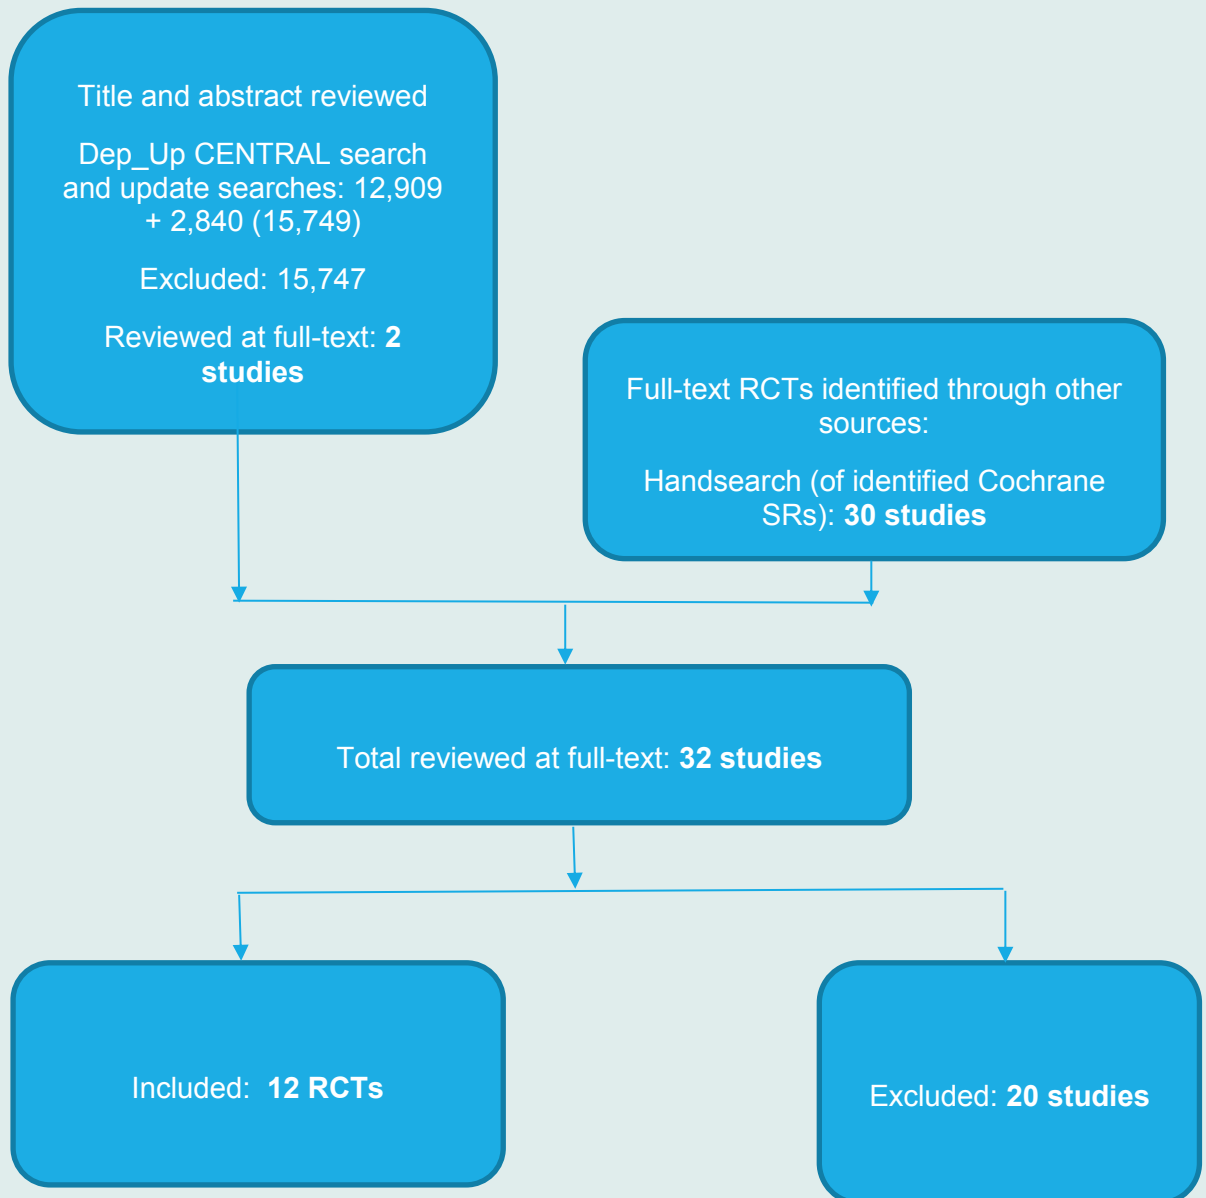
Title and abstract reviewed

Dep_Up CENTRAL search and update searches: 12,909 + 2,840 (15,749)

Excluded: 15,747

Reviewed at full-text: 2 studies

Full-text RCTs identified through other sources:

Handsearch (of identified Cochrane SRs): 30 studies

Total reviewed at full-text: 32 studies

Included: 12 RCTs

Excluded: 20 studies